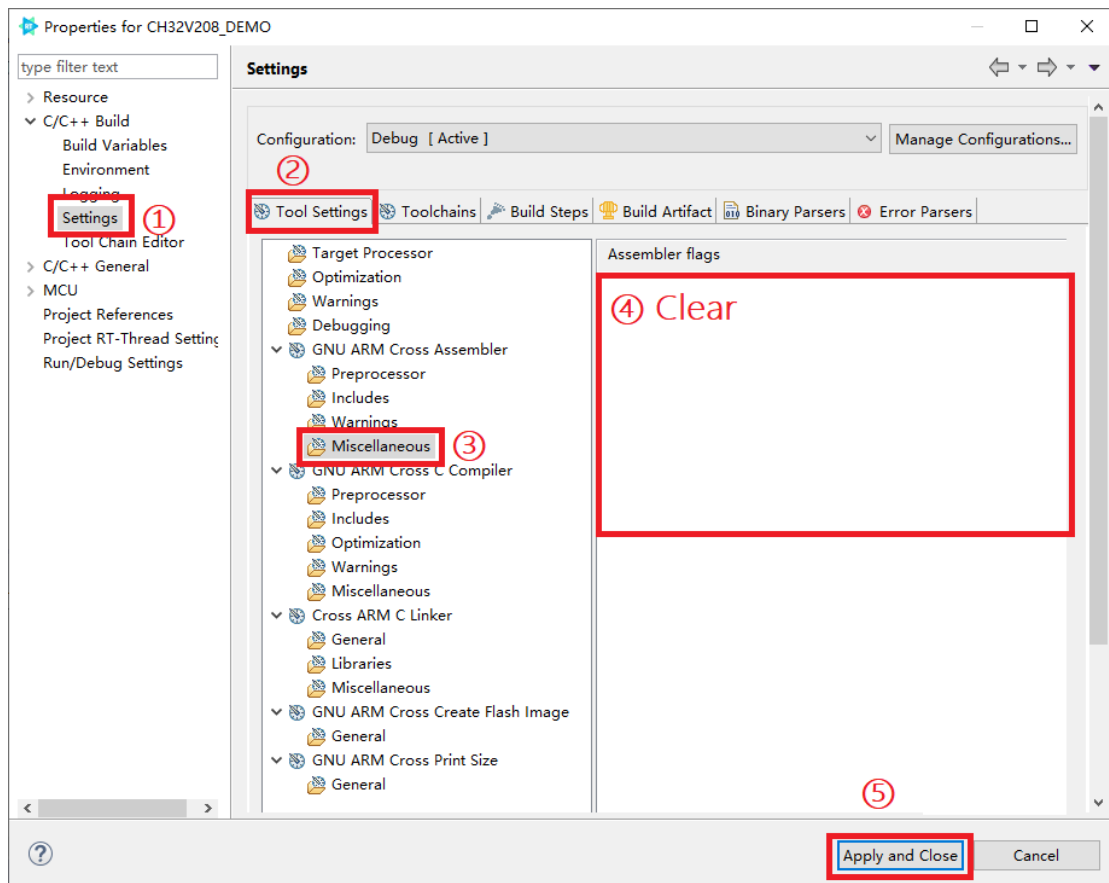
Properties for CH32V208_DEMO

type filter text

Resource
C/C++ Build
Build Variables
Environment
Logging
Settings ①
Tool Chain Editor
C/C++ General
MCU
Project References
Project RT-Thread Setting
Run/Debug Settings

Settings

Configuration: Debug [ Active ]
Manage Configurations...

②
Tool Settings
Toolchains
Build Steps
Build Artifact
Binary Parsers
Error Parsers

Target Processor
Optimization
Warnings
Debugging
GNU ARM Cross Assembler
Preprocessor
Includes
Warnings
Miscellaneous ③
GNU ARM Cross C Compiler
Preprocessor
Includes
Optimization
Warnings
Miscellaneous
Cross ARM C Linker
General
Libraries
Miscellaneous
GNU ARM Cross Create Flash Image
General
GNU ARM Cross Print Size
General

Assembler flags

④ Clear

⑤

Apply and Close
Cancel